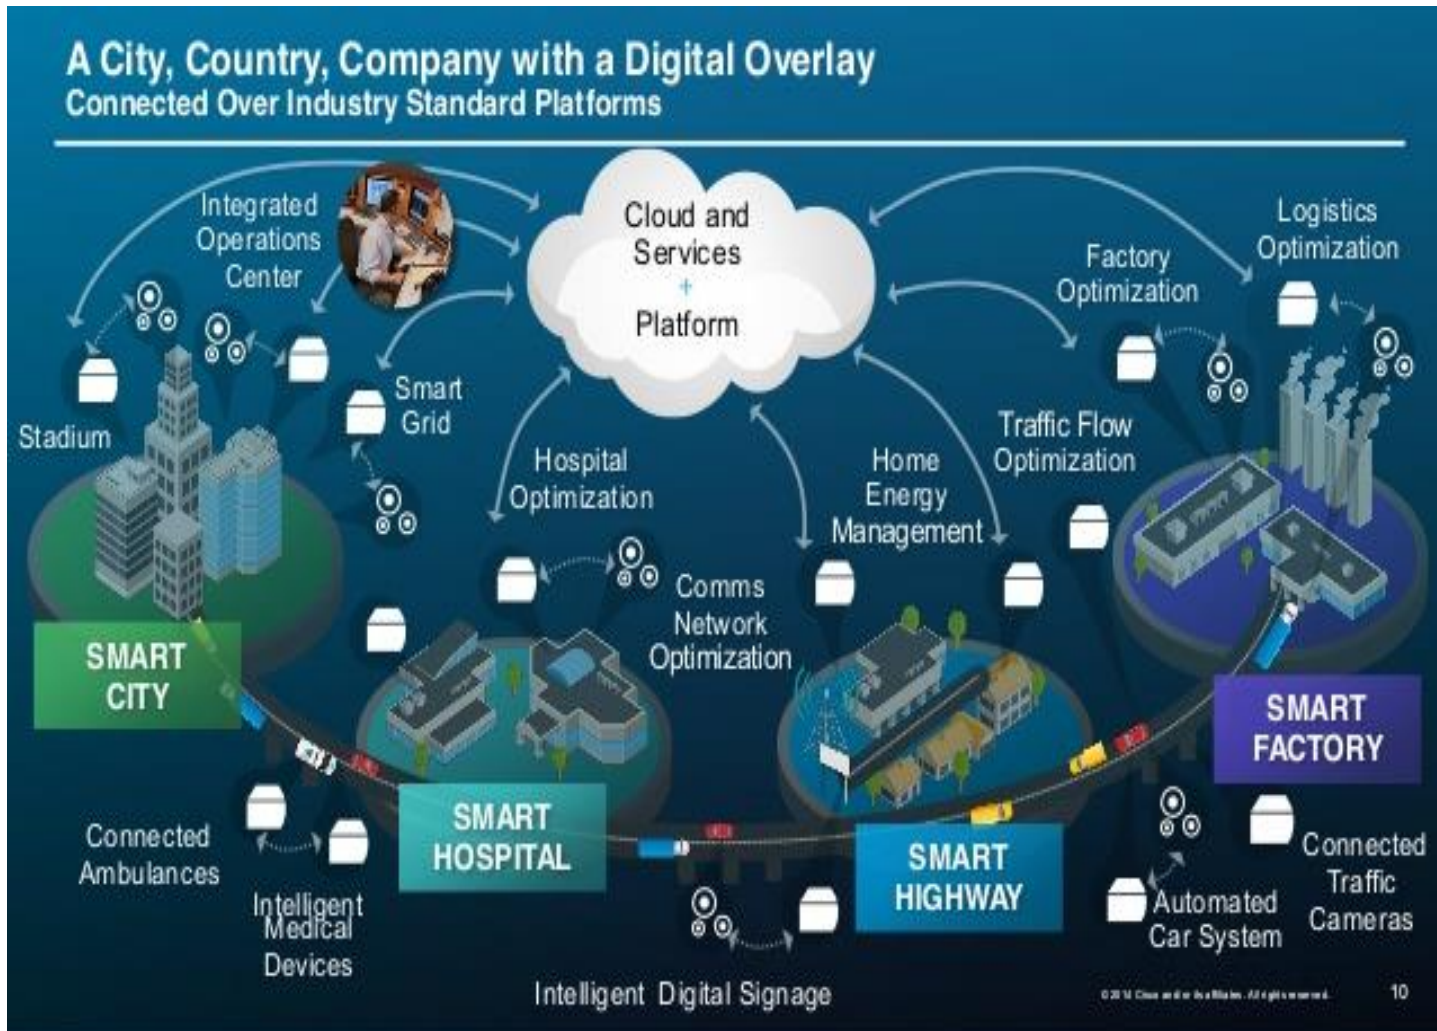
A City, Country, Company with a Digital Overlay
Connected Over Industry Standard Platforms

Cloud and Services + Platform

Integrated Operations Center

Stadium

Smart Grid

Hospital Optimization

Home Energy Management

Traffic Flow Optimization

Factory Optimization

Logistics Optimization

Comms Network Optimization

SMART CITY

SMART HOSPITAL

SMART HIGHWAY

SMART FACTORY

Connected Ambulances

Intelligent Medical Devices

Intelligent Digital Signage

Automated Car System

Connected Traffic Cameras

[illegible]

10